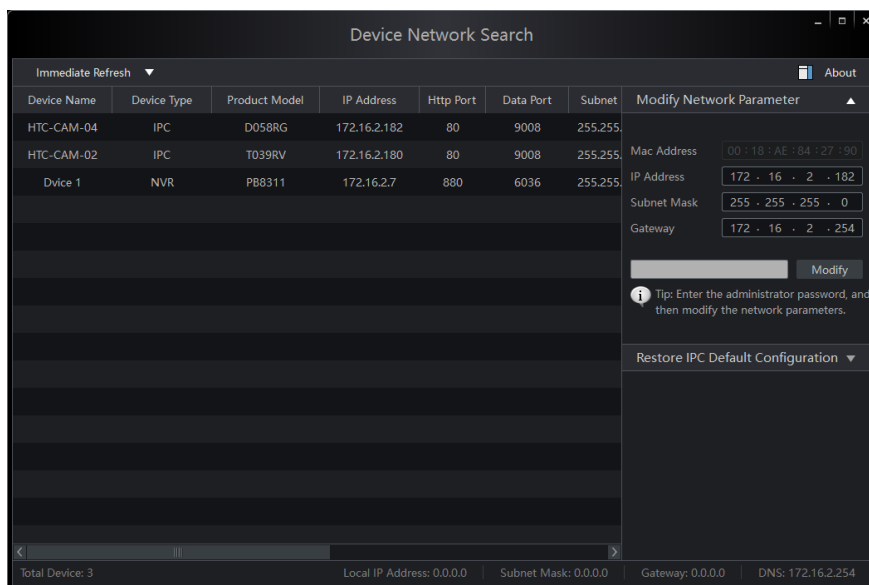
Device Network Search

Immediate Refresh ▼

About

| Device Name | Device Type | Product Model | IP Address | Http Port | Data Port | Subnet |
|---|---|---|---|---|---|---|
| HTC-CAM-04 | IPC | D058RG | 172.16.2.182 | 80 | 9008 | 255.255. |
| HTC-CAM-02 | IPC | T039RV | 172.16.2.180 | 80 | 9008 | 255.255. |
| Dvice 1 | NVR | PB8311 | 172.16.2.7 | 880 | 6036 | 255.255. |

Modify Network Parameter ▲

Mac Address 00 : 18 : AE : 84 : 27 : 90

IP Address 172 . 16 . 2 . 182

Subnet Mask 255 . 255 . 255 . 0

Gateway 172 . 16 . 2 . 254

Modify

Tip: Enter the administrator password, and then modify the network parameters.

Restore IPC Default Configuration ▼

Total Device: 3

Local IP Address: 0.0.0.0

Subnet Mask: 0.0.0.0

Gateway: 0.0.0.0

DNS: 172.16.2.254